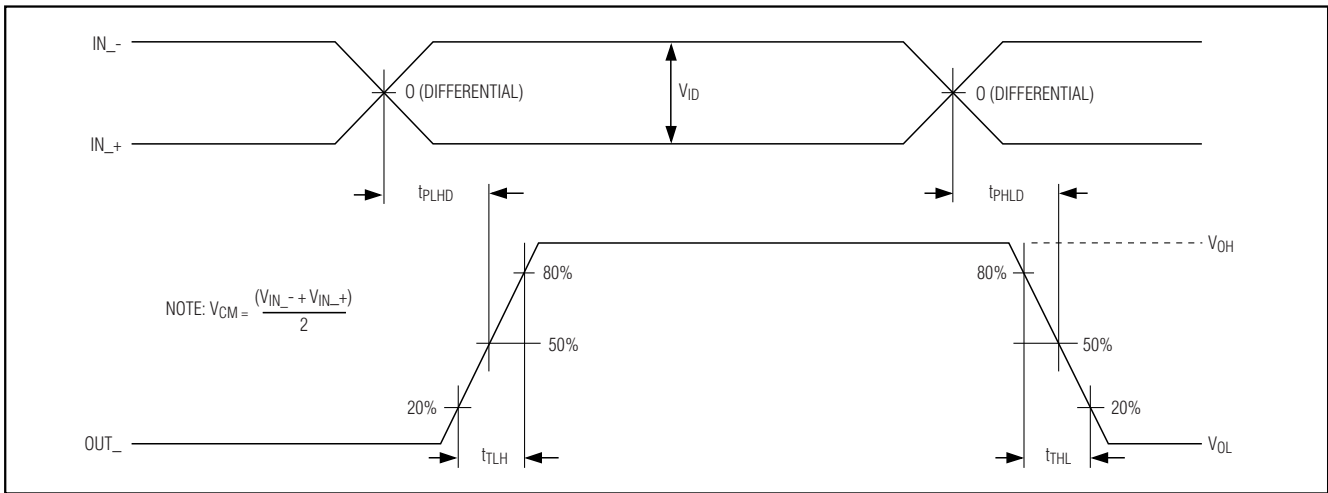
IN_-

0 (DIFFERENTIAL)

$V_{ID}$

0 (DIFFERENTIAL)

IN_+

$t_{PLHD}$

$t_{PHLD}$

$V_{OH}$

80%

80%

NOTE: $V_{CM} = \frac{(V_{IN\_-} + V_{IN\_+})}{2}$

50%

50%

20%

20%

OUT_

$t_{TLH}$

$t_{THL}$

$V_{OL}$